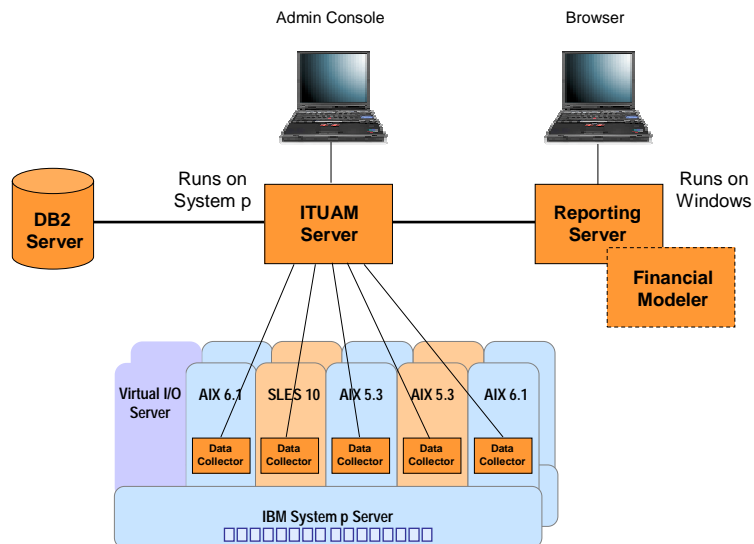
Admin Console

Browser

Runs on System p

Runs on Windows

DB2 Server

ITUAM Server

Reporting Server

Financial Modeler

Virtual I/O Server

AIX 6.1

SLES 10

AIX 5.3

AIX 5.3

AIX 6.1

Data Collector

Data Collector

Data Collector

Data Collector

Data Collector

IBM System p Server